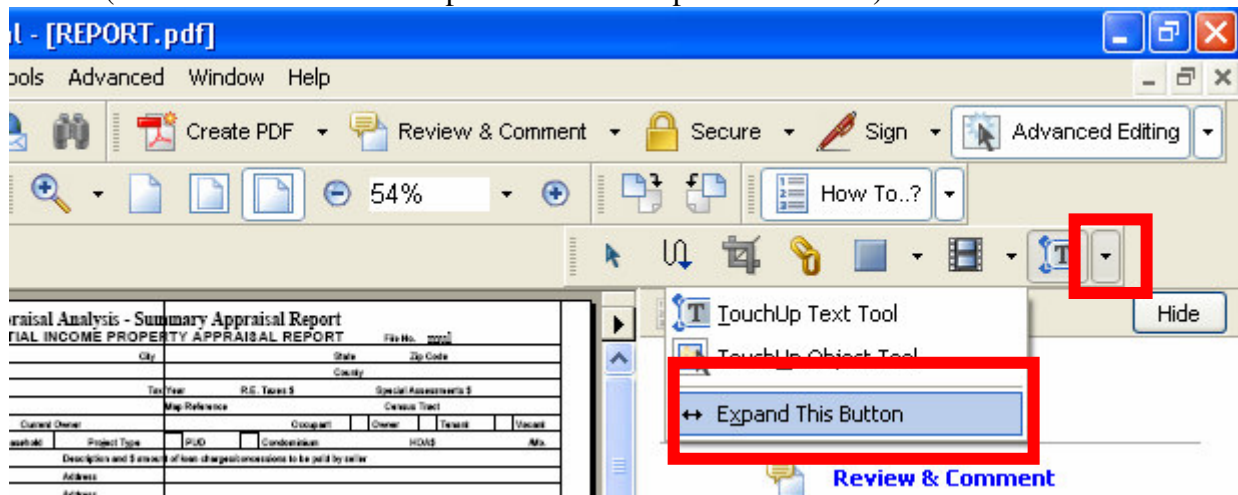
l - [REPORT.pdf]

ools Advanced Window Help

Create PDF Review & Comment Secure Sign Advanced Editing

54%

How To..?

TouchUp Text Tool

TouchUp Object Tool

Expand This Button

Hide

Review & Comment

praisal Analysis - Summary Appraisal Report
TIAL INCOME PROPERTY APPRAISAL REPORT File No.

City State Zip Code

County

Tax Year R.E. Taxes $ Special Assessments $

Map Reference Census Tract

Current Owner Occupant Owner Tenant Vacant

sehold Project Type PUD Condominium HOA$ Mo.

Description and $ amount of loan charges/concessions to be paid by seller

Address

Address